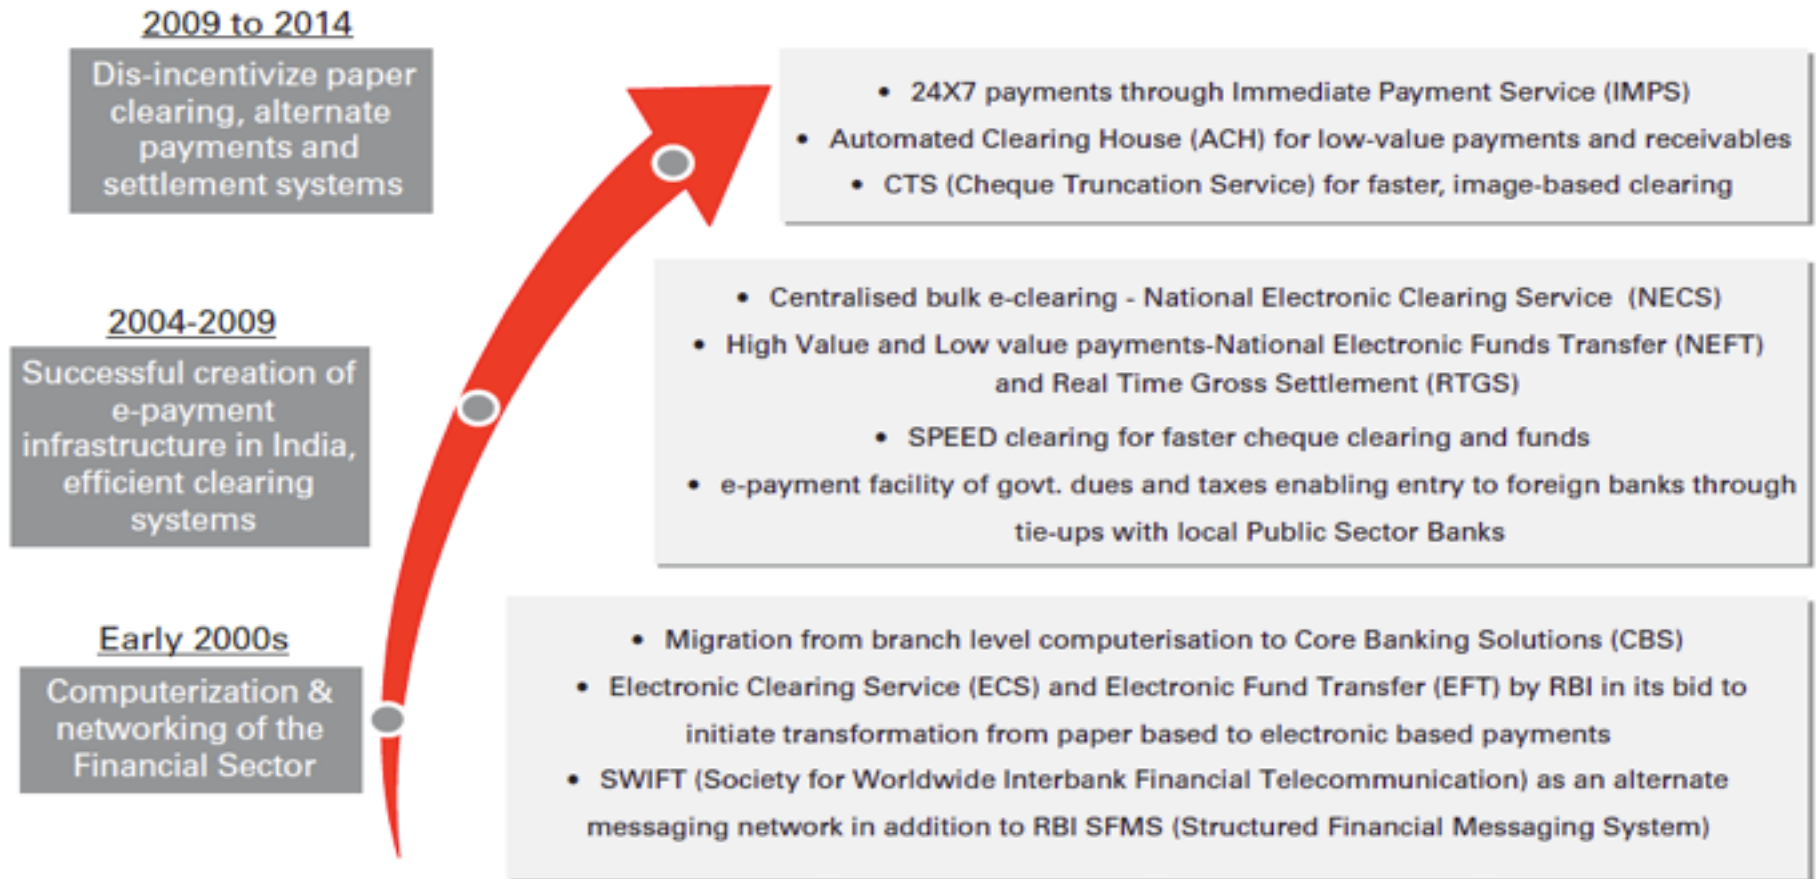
2009 to 2014

Dis-incentivize paper clearing, alternate payments and settlement systems

• 24X7 payments through Immediate Payment Service (IMPS)
• Automated Clearing House (ACH) for low-value payments and receivables
• CTS (Cheque Truncation Service) for faster, image-based clearing

2004-2009

Successful creation of e-payment infrastructure in India, efficient clearing systems

• Centralised bulk e-clearing - National Electronic Clearing Service (NECS)
• High Value and Low value payments-National Electronic Funds Transfer (NEFT) and Real Time Gross Settlement (RTGS)
• SPEED clearing for faster cheque clearing and funds
• e-payment facility of govt. dues and taxes enabling entry to foreign banks through tie-ups with local Public Sector Banks

Early 2000s

Computerization & networking of the Financial Sector

• Migration from branch level computerisation to Core Banking Solutions (CBS)
• Electronic Clearing Service (ECS) and Electronic Fund Transfer (EFT) by RBI in its bid to initiate transformation from paper based to electronic based payments
• SWIFT (Society for Worldwide Interbank Financial Telecommunication) as an alternate messaging network in addition to RBI SFMS (Structured Financial Messaging System)